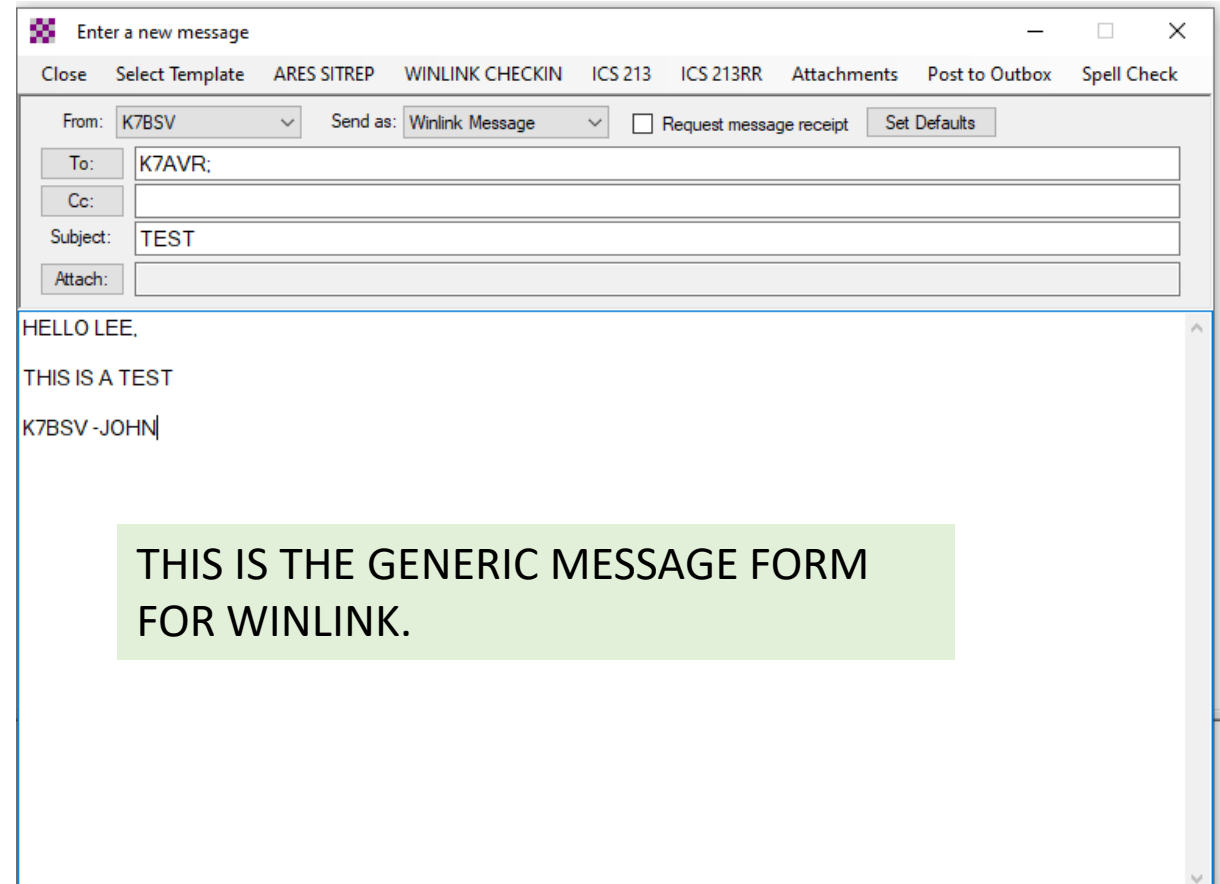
Enter a new message

Close Select Template ARES SITREP WINLINK CHECKIN ICS 213 ICS 213RR Attachments Post to Outbox Spell Check

From: K7BSV Send as: Winlink Message Request message receipt Set Defaults

To: K7AVR;

Cc:

Subject: TEST

Attach:

HELLO LEE,

THIS IS A TEST

K7BSV -JOHN

THIS IS THE GENERIC MESSAGE FORM FOR WINLINK.